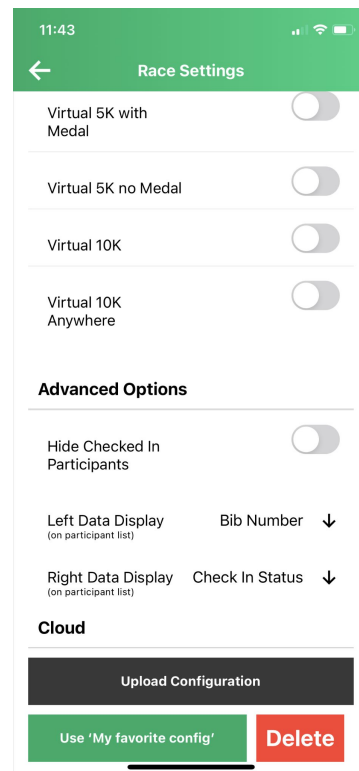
11:43

Race Settings

Virtual 5K with Medal

Virtual 5K no Medal

Virtual 10K

Virtual 10K Anywhere

Advanced Options

Hide Checked In Participants

Left Data Display (on participant list) Bib Number

Right Data Display (on participant list) Check In Status

Cloud

Upload Configuration

Use 'My favorite config'

Delete